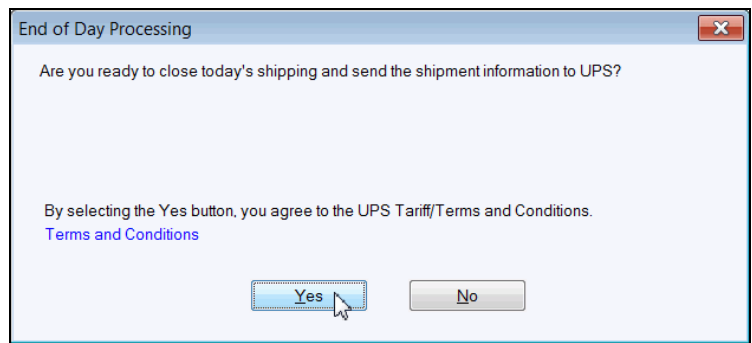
End of Day Processing

Are you ready to close today's shipping and send the shipment information to UPS?

By selecting the Yes button, you agree to the UPS Tariff/Terms and Conditions.
Terms and Conditions

Yes

No